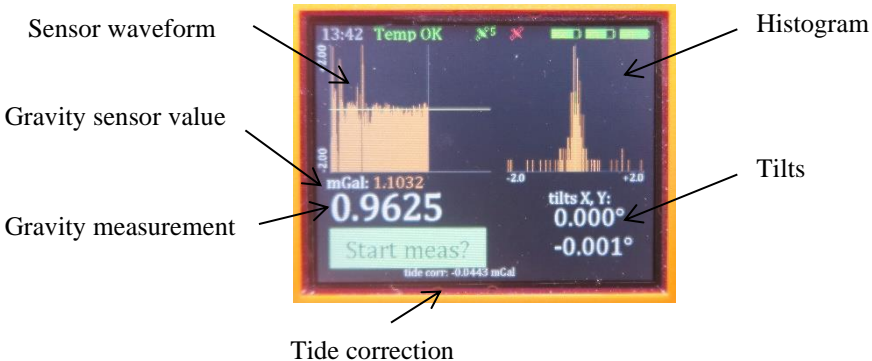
Sensor waveform

Histogram

13:42 Temp OK 5

2.00

2.00

Gravity sensor value

mGal: 1.1032

-2.0 +2.0

Tilts

Gravity measurement

0.9625

tilts X, Y:
0.000°
-0.001°

Start meas?

tide corr: -0.0443 mGal

Tide correction